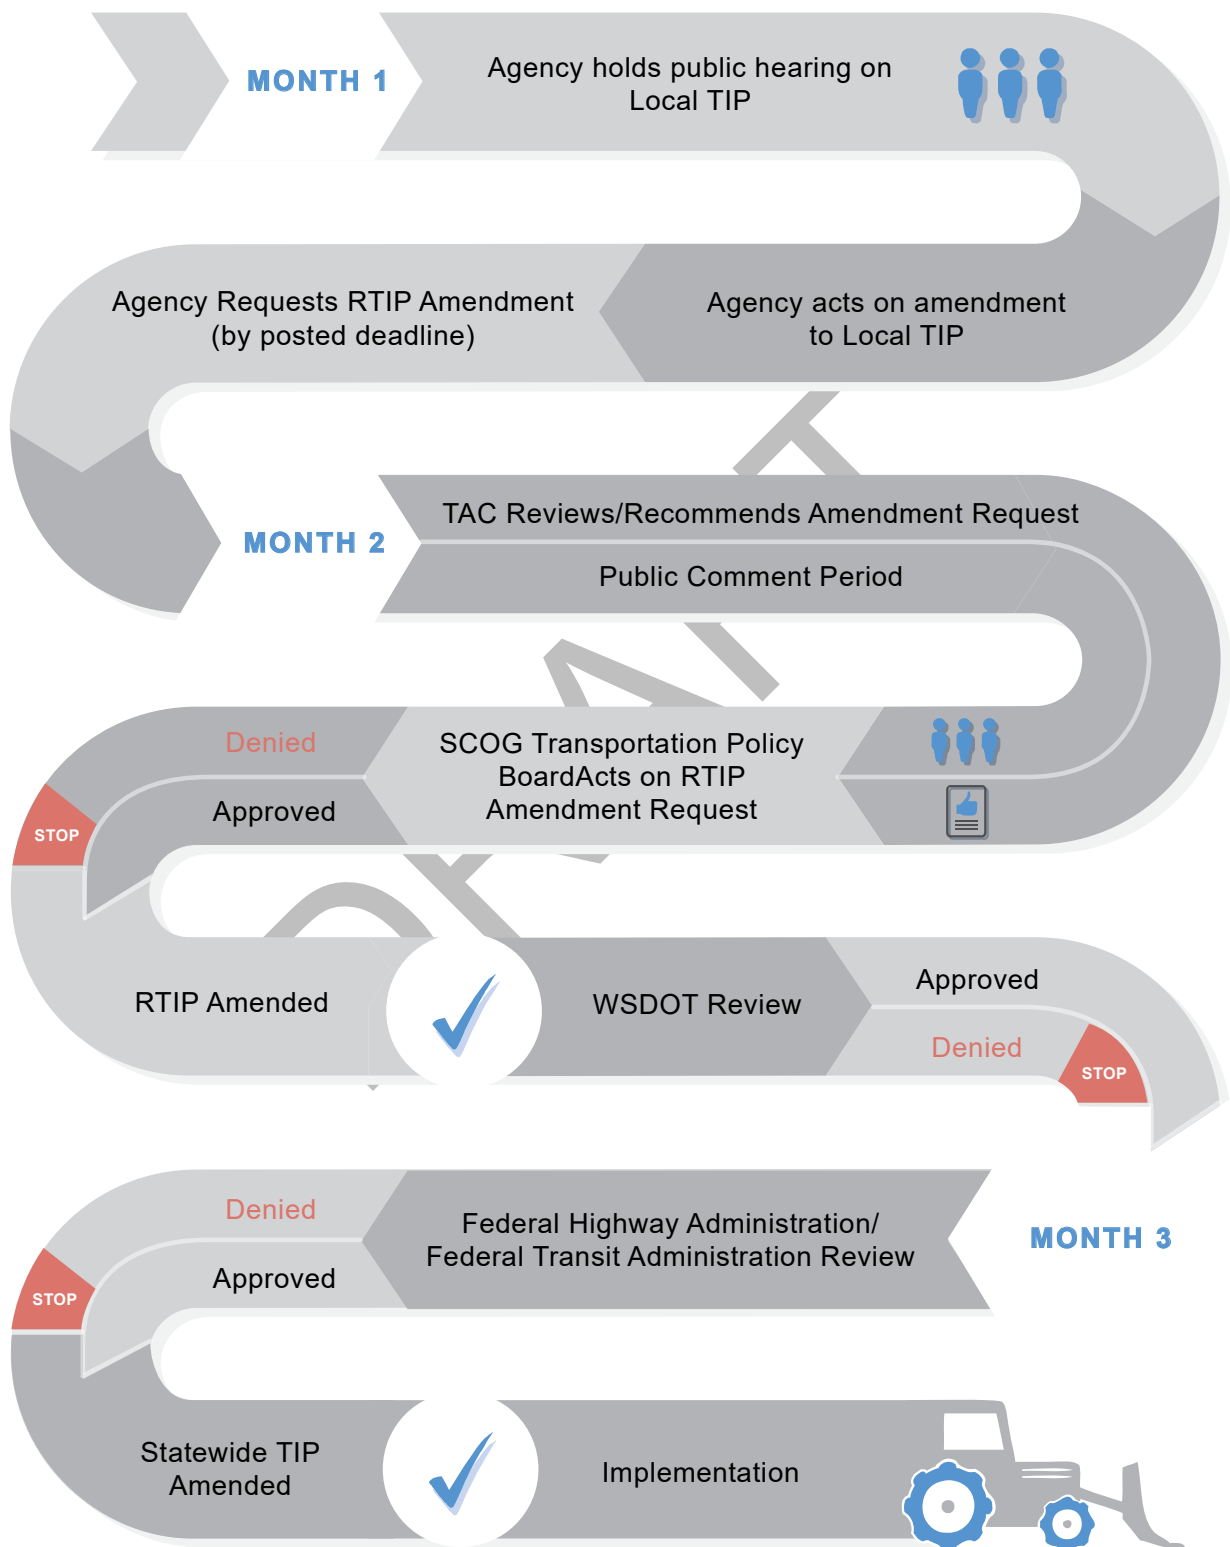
MONTH 1

Agency holds public hearing on Local TIP

Agency acts on amendment to Local TIP

Agency Requests RTIP Amendment (by posted deadline)

MONTH 2

TAC Reviews/Recommends Amendment Request

Public Comment Period

SCOG Transportation Policy BoardActs on RTIP Amendment Request

Denied

Approved

STOP

RTIP Amended

WSDOT Review

Approved

Denied

STOP

MONTH 3

Federal Highway Administration/ Federal Transit Administration Review

Denied

Approved

STOP

Statewide TIP Amended

Implementation